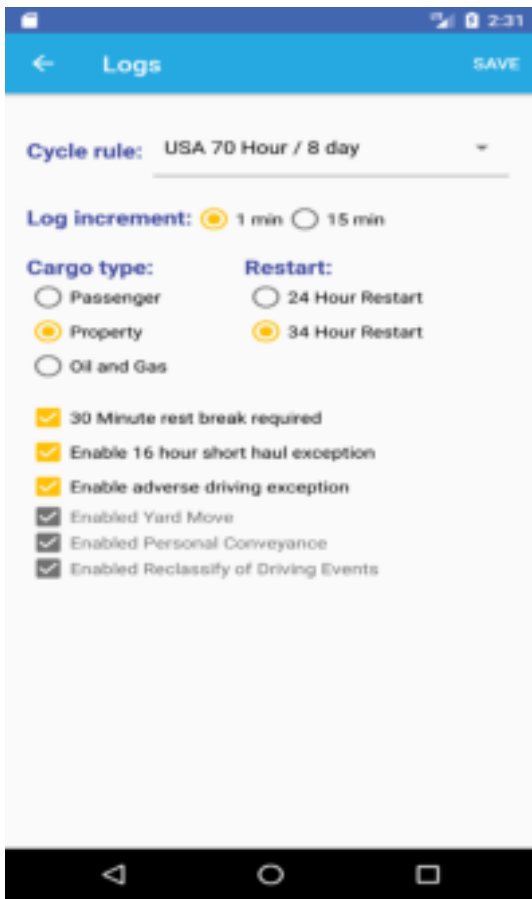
2:31

Logs SAVE

Cycle rule: USA 70 Hour / 8 day

Log increment: 1 min 15 min

Cargo type:
Passenger
Property
Oil and Gas

Restart:
24 Hour Restart
34 Hour Restart

30 Minute rest break required
Enable 16 hour short haul exception
Enable adverse driving exception
Enabled Yard Move
Enabled Personal Conveyance
Enabled Reclassify of Driving Events